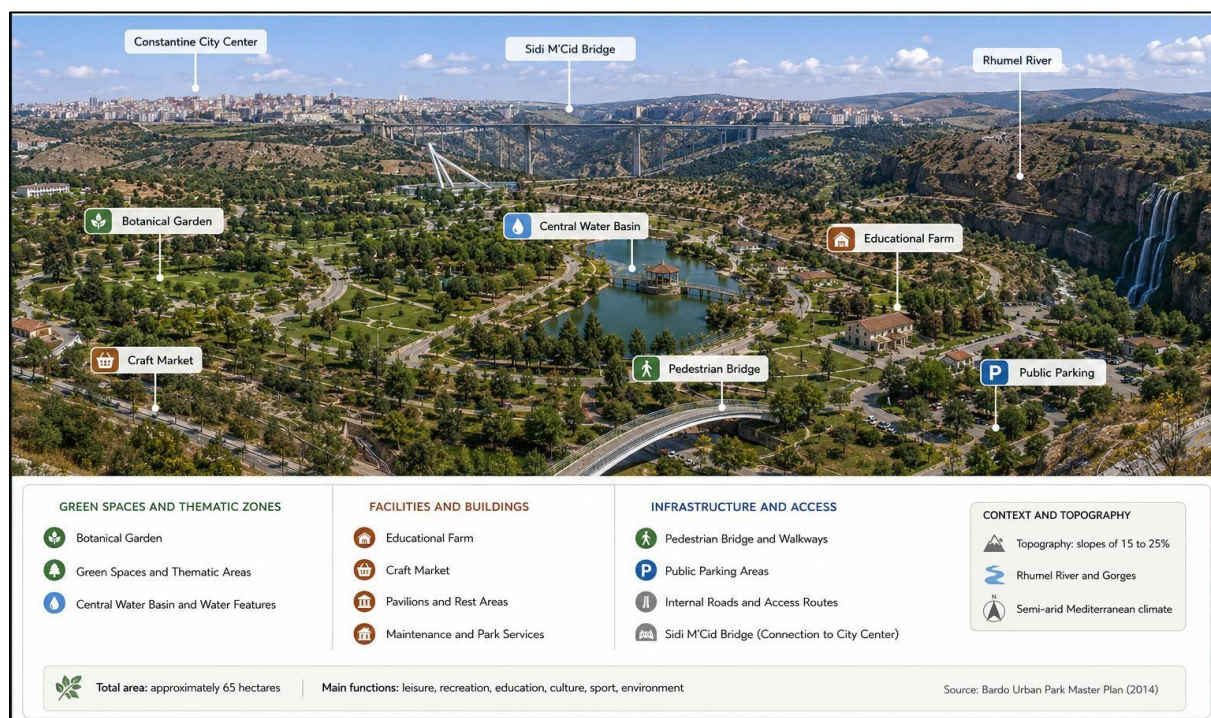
Constantine City Center

Sidi M'Cid Bridge

Rhumel River

Botanical Garden

Central Water Basin

Educational Farm

Craft Market

Pedestrian Bridge

P Public Parking

GREEN SPACES AND THEMATIC ZONES

Botanical Garden

Green Spaces and Thematic Areas

Central Water Basin and Water Features

FACILITIES AND BUILDINGS

Educational Farm

Craft Market

Pavilions and Rest Areas

Maintenance and Park Services

INFRASTRUCTURE AND ACCESS

Pedestrian Bridge and Walkways

P Public Parking Areas

Internal Roads and Access Routes

Sidi M'Cid Bridge (Connection to City Center)

CONTEXT AND TOPOGRAPHY

Topography: slopes of 15 to 25%

Rhumel River and Gorges

N Semi-arid Mediterranean climate

Total area: approximately 65 hectares | Main functions: leisure, recreation, education, culture, sport, environment

Source: Bardo Urban Park Master Plan (2014)